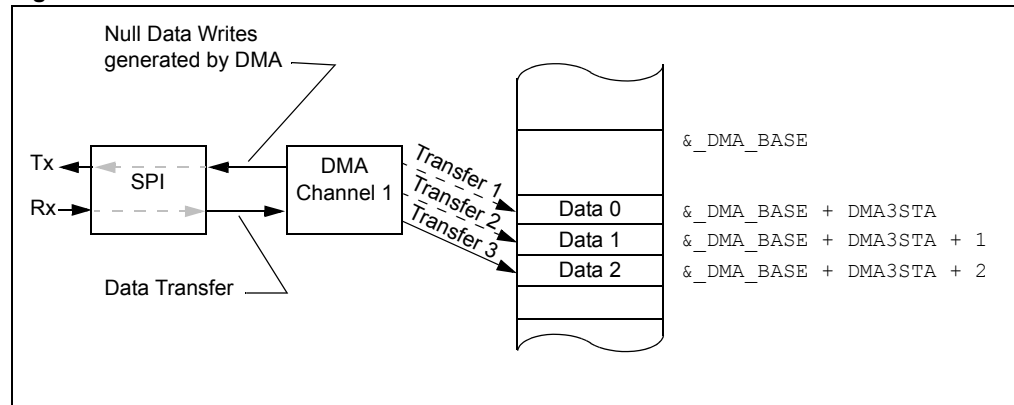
Null Data Writes generated by DMA

Tx

SPI

Rx

DMA Channel 1

Data Transfer

Transfer 1

Transfer 2

Transfer 3

Data 0

Data 1

Data 2

&_DMA_BASE

&_DMA_BASE + DMA3STA

&_DMA_BASE + DMA3STA + 1

&_DMA_BASE + DMA3STA + 2